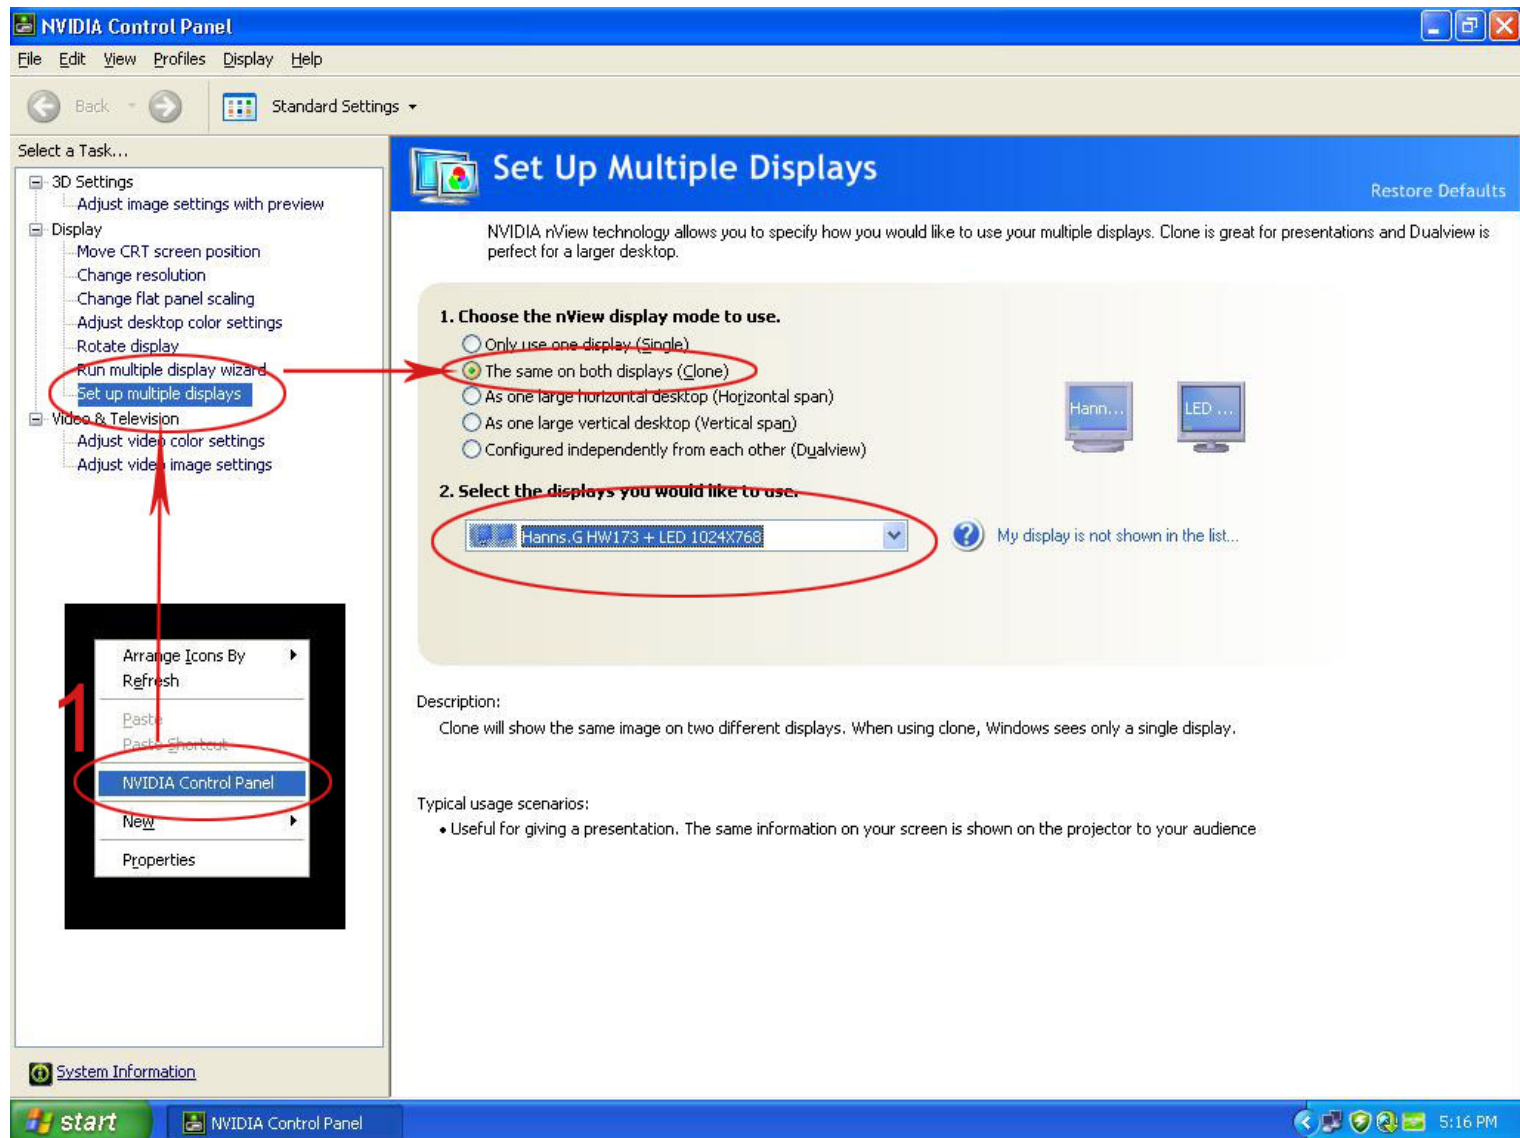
NVIDIA Control Panel

File Edit View Profiles Display Help

Back Standard Settings

Select a Task...

3D Settings
Adjust image settings with preview
Display
Move CRT screen position
Change resolution
Change flat panel scaling
Adjust desktop color settings
Rotate display
Run multiple display wizard
Set up multiple displays
Video & Television
Adjust video color settings
Adjust video image settings

Set Up Multiple Displays

Restore Defaults

NVIDIA nView technology allows you to specify how you would like to use your multiple displays. Clone is great for presentations and Dualview is perfect for a larger desktop.

1. Choose the nView display mode to use.

Only use one display (Single)
The same on both displays (Clone)
As one large horizontal desktop (Horizontal span)
As one large vertical desktop (Vertical span)
Configured independently from each other (Dualview)

Hann... LED ...

2. Select the displays you would like to use.

Hanns.G HW173 + LED 1024X768

My display is not shown in the list...

Arrange Icons By
Refresh
Paste
Paste Shortcut
NVIDIA Control Panel
New
Properties

1

Description:
Clone will show the same image on two different displays. When using clone, Windows sees only a single display.

Typical usage scenarios:
• Useful for giving a presentation. The same information on your screen is shown on the projector to your audience

System Information

start NVIDIA Control Panel 5:16 PM